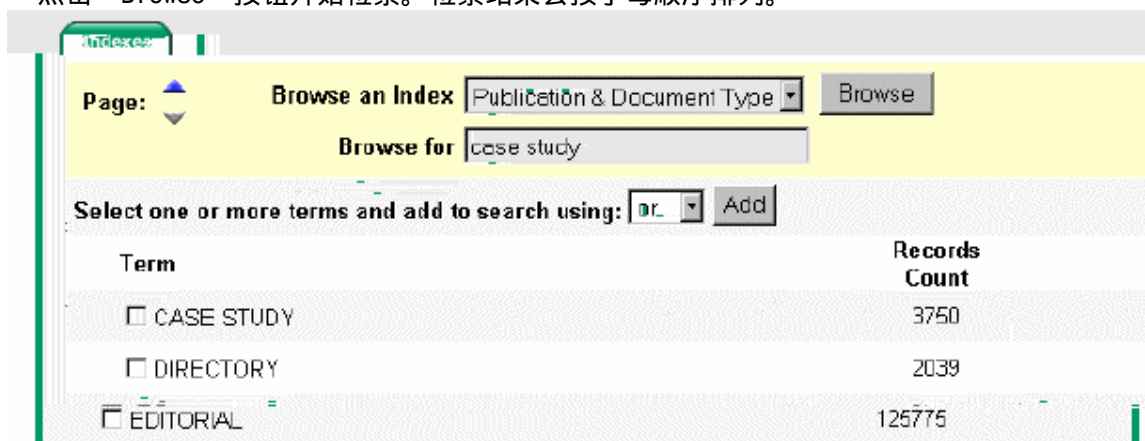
点击 "Browse" 按钮开始检索。检索结果会按字母顺序排列。

Indexes

Page:

Browse an Index Publication & Document Type

Browse

Browse for case study

Select one or more terms and add to search using: or

Add

| Term | Records Count |
|---|---|
| ☐ CASE STUDY | 3750 |
| ☐ DIRECTORY | 2039 |
| ☐ EDITORIAL | 125775 |